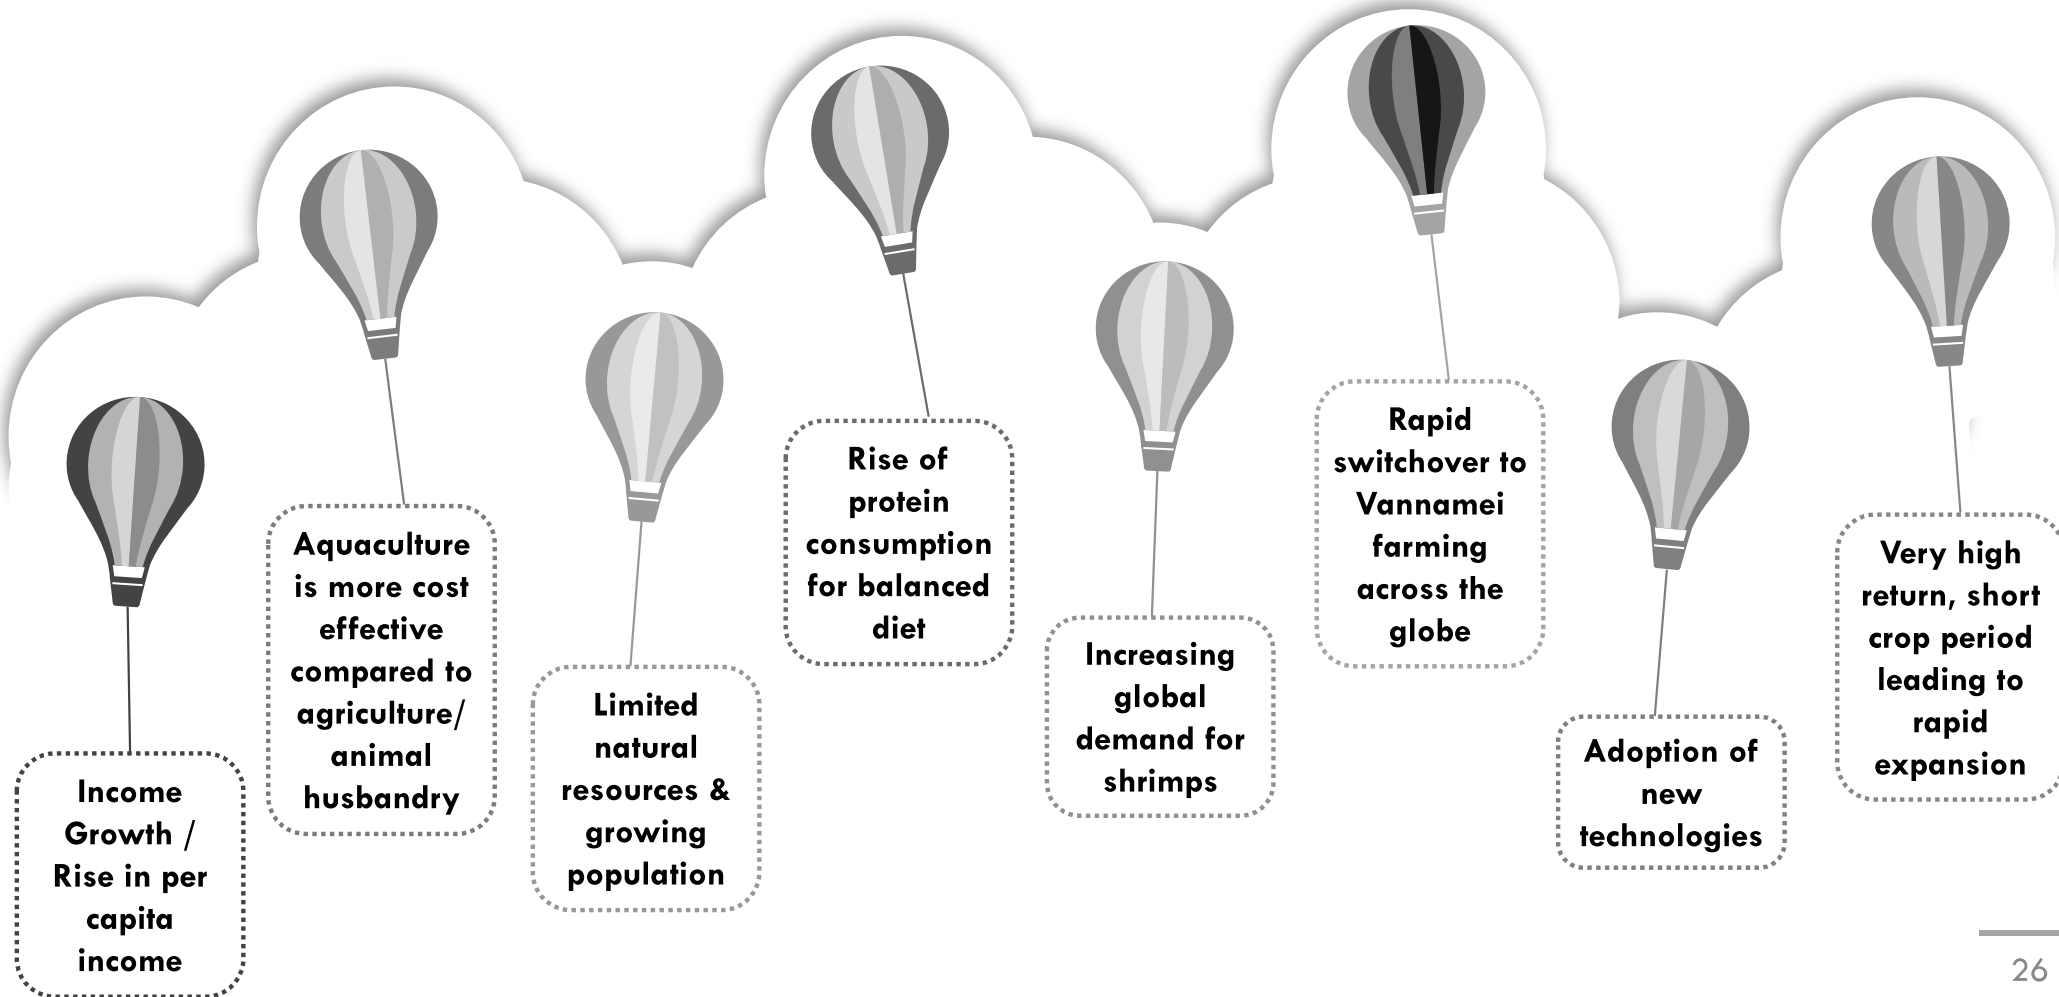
Income Growth / Rise in per capita income

Aquaculture is more cost effective compared to agriculture/ animal husbandry

Limited natural resources & growing population

Rise of protein consumption for balanced diet

Increasing global demand for shrimps

Rapid switchover to Vannamei farming across the globe

Adoption of new technologies

Very high return, short crop period leading to rapid expansion

26